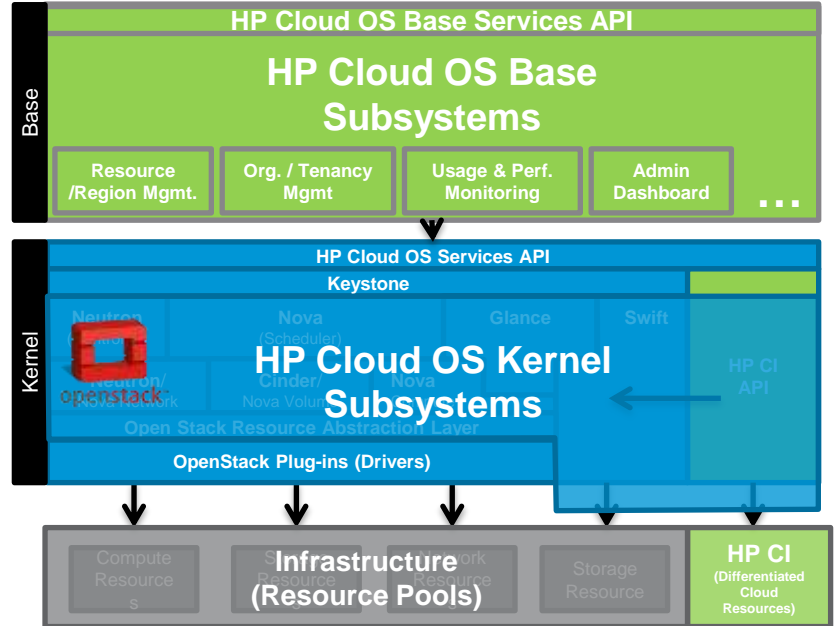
HP Cloud OS Base Services API

HP Cloud OS Base Subsystems

Base

Resource /Region Mgmt.

Org. / Tenancy Mgmt

Usage & Perf. Monitoring

Admin Dashboard

...

Kernel

HP Cloud OS Services API

Keystone

Neutron

Nova (Scheduler)

Glance

Swift

openstack

Neutron/ Nova Network

Cinder/ Nova Volume

Nova

HP Cloud OS Kernel Subsystems

HP CI API

Open Stack Resource Abstraction Layer

OpenStack Plug-ins (Drivers)

Compute Resources

Storage Resource

Network Resource

Infrastructure (Resource Pools)

Storage Resource

HP CI (Differentiated Cloud Resources)